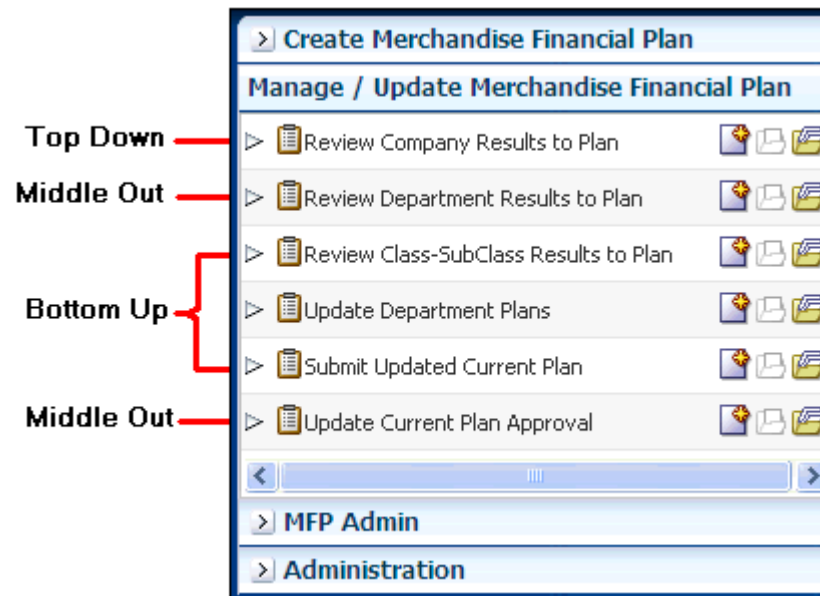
Create Merchandise Financial Plan

Manage / Update Merchandise Financial Plan

Top Down
Review Company Results to Plan

Middle Out
Review Department Results to Plan

Bottom Up
Review Class-SubClass Results to Plan

Update Department Plans

Submit Updated Current Plan

Middle Out
Update Current Plan Approval

MFP Admin

Administration